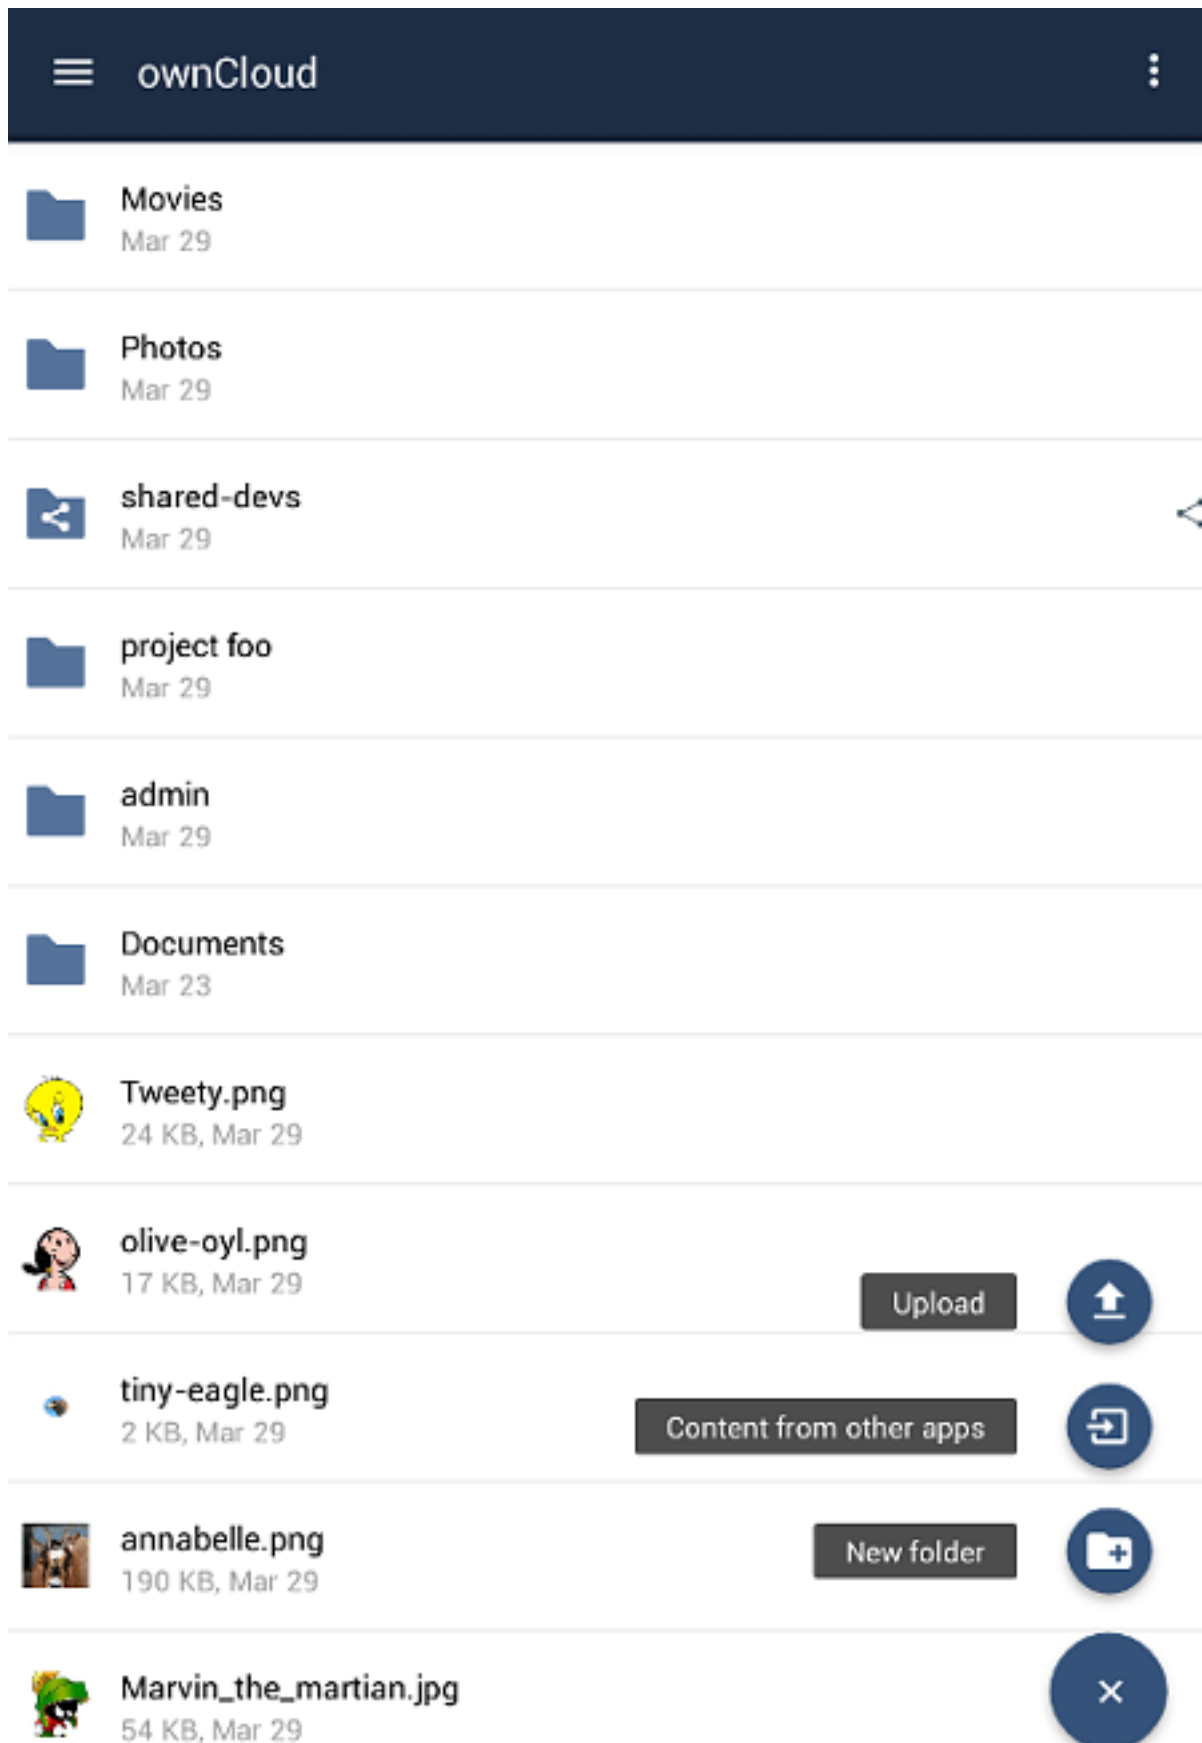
ownCloud

Movies
Mar 29

Photos
Mar 29

shared-devs
Mar 29

project foo
Mar 29

admin
Mar 29

Documents
Mar 23

Tweety.png
24 KB, Mar 29

olive-oyl.png
17 KB, Mar 29

Upload

tiny-eagle.png
2 KB, Mar 29

Content from other apps

annabelle.png
190 KB, Mar 29

New folder

Marvin_the_martian.jpg
54 KB, Mar 29

×